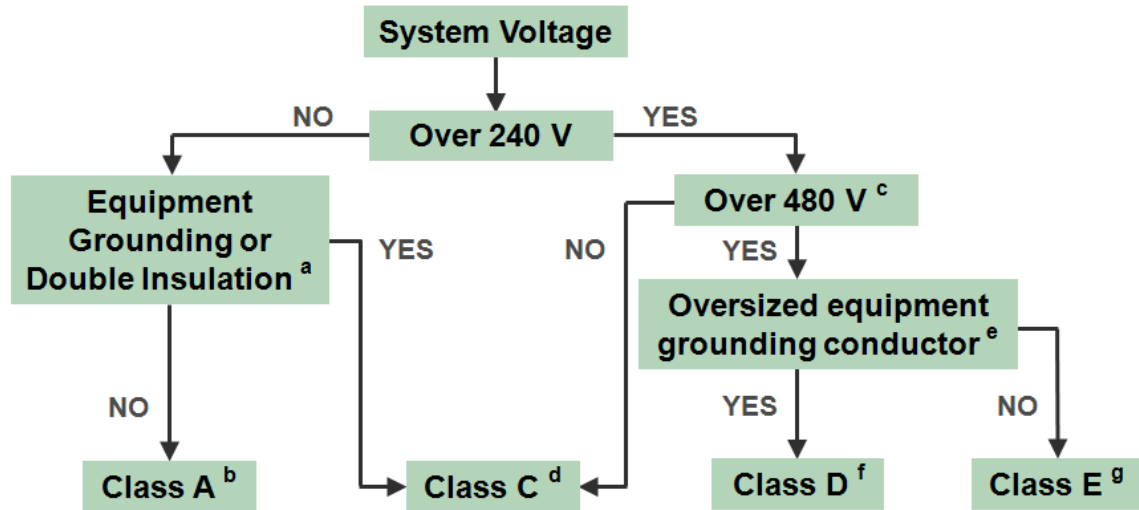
System Voltage

NO

Over 240 V

YES

Equipment Grounding or Double Insulation $^{a}$

YES

NO

Over 480 V $^{c}$

YES

Oversized equipment grounding conductor $^{e}$

NO

YES

NO

Class A $^{b}$

Class C $^{d}$

Class D $^{f}$

Class E $^{g}$